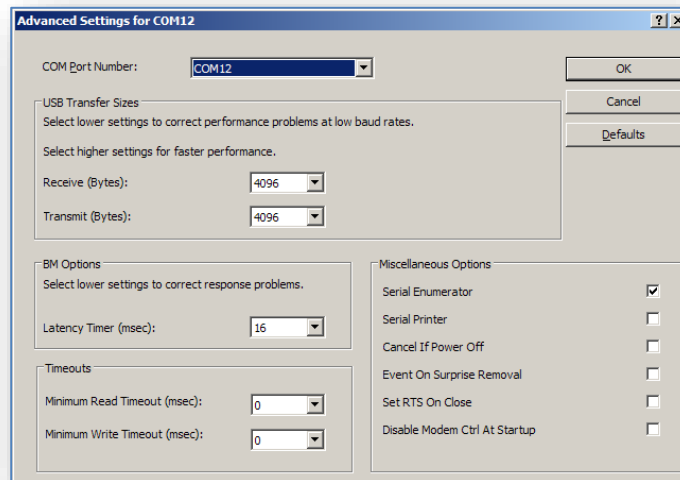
Advanced Settings for COM12

?

X

COM Port Number: COM12

OK

Cancel

Defaults

USB Transfer Sizes

Select lower settings to correct performance problems at low baud rates.

Select higher settings for faster performance.

Receive (Bytes): 4096

Transmit (Bytes): 4096

BM Options

Select lower settings to correct response problems.

Latency Timer (msec): 16

Timeouts

Minimum Read Timeout (msec): 0

Minimum Write Timeout (msec): 0

Miscellaneous Options

Serial Enumerator

Serial Printer

Cancel If Power Off

Event On Surprise Removal

Set RTS On Close

Disable Modem Ctrl At Startup